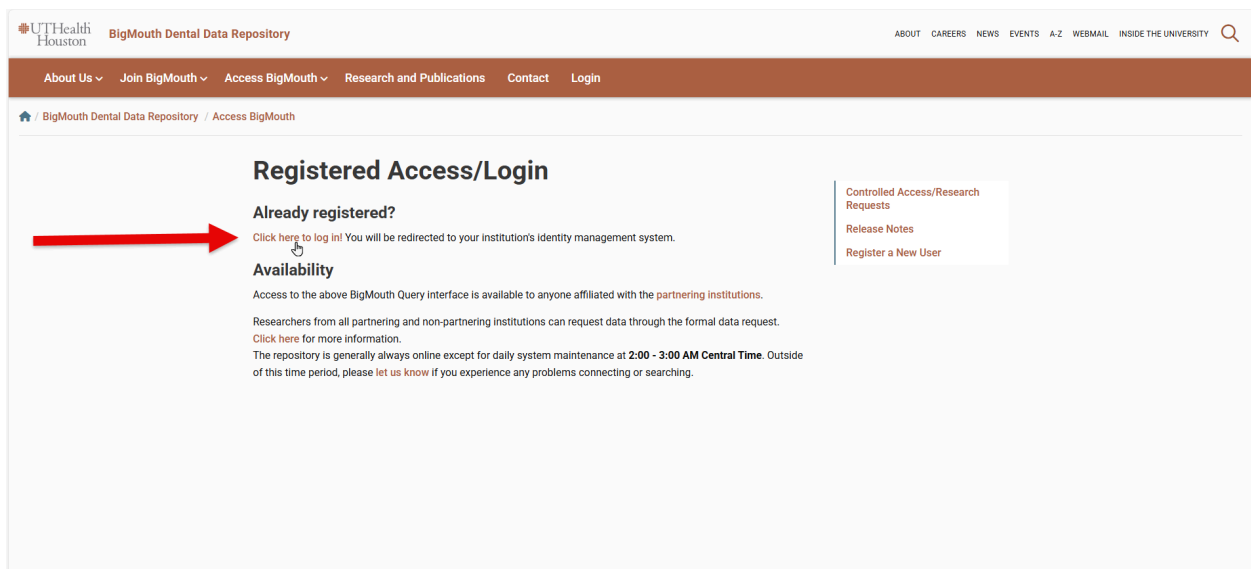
UTHealth Houston BigMouth Dental Data Repository

ABOUT CAREERS NEWS EVENTS A-Z WEBMAIL INSIDE THE UNIVERSITY

About Us Join BigMouth Access BigMouth Research and Publications Contact Login

BigMouth Dental Data Repository / Access BigMouth

Registered Access/Login

Already registered?

Click here to log in! You will be redirected to your institution's identity management system.

Availability

Access to the above BigMouth Query interface is available to anyone affiliated with the partnering institutions.

Researchers from all partnering and non-partnering institutions can request data through the formal data request. Click here for more information.
The repository is generally always online except for daily system maintenance at **2:00 - 3:00 AM Central Time**. Outside of this time period, please let us know if you experience any problems connecting or searching.

Controlled Access/Research Requests

Release Notes

Register a New User